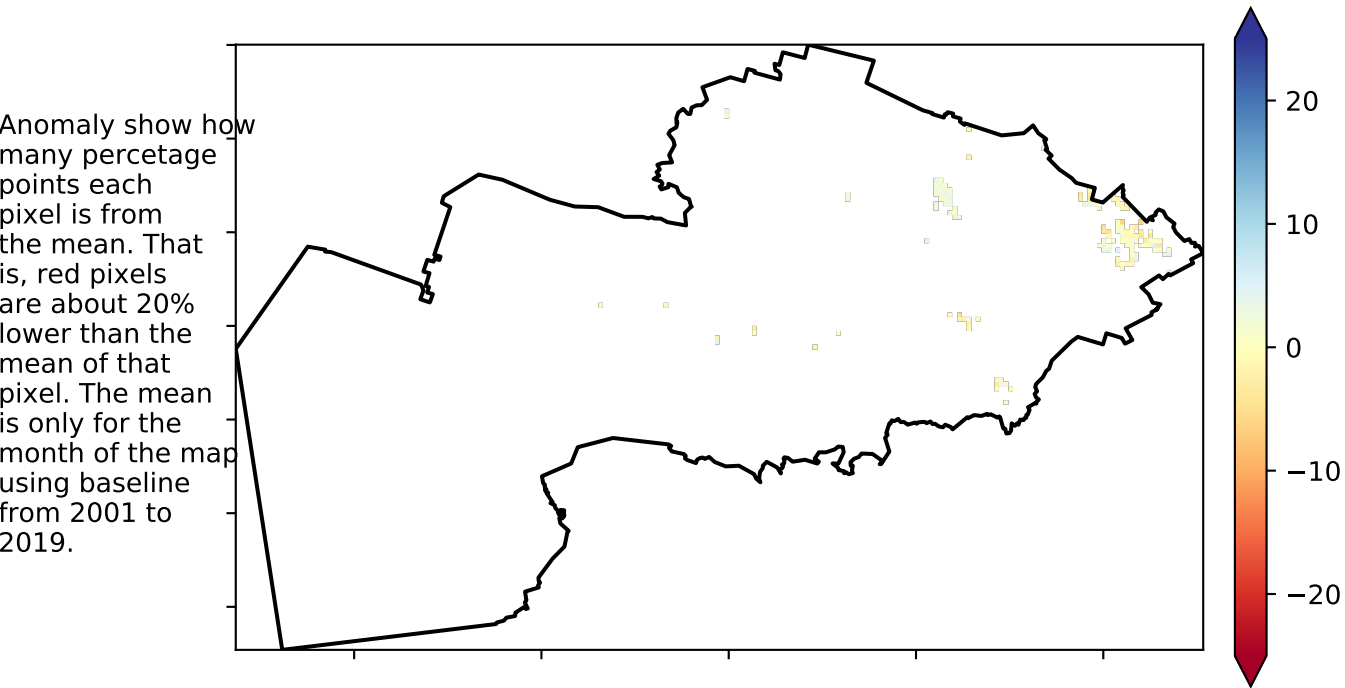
Anomaly show how many percetage points each pixel is from the mean. That is, red pixels are about 20% lower than the mean of that pixel. The mean is only for the month of the map using baseline from 2001 to 2019.

20
10
0
−10
−20